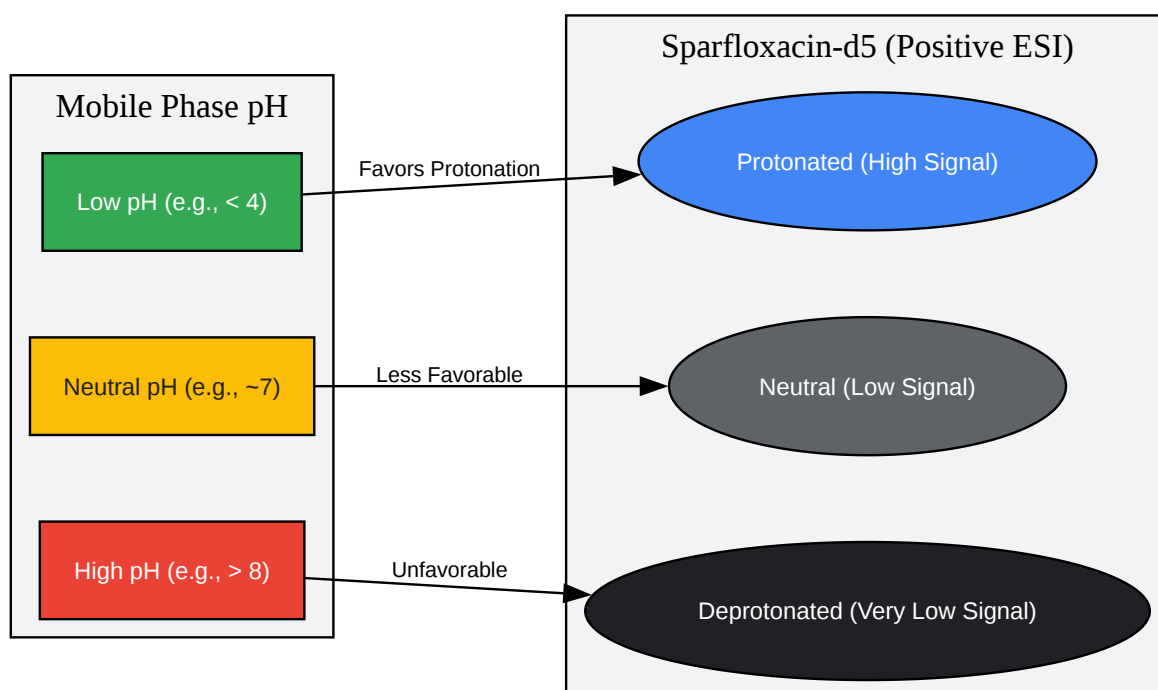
Mobile Phase pH

Low pH (e.g., < 4)

Neutral pH (e.g., ~7)

High pH (e.g., > 8)

Favors Protonation

Less Favorable

Unfavorable

Sparfloxacin-d5 (Positive ESI)

Protonated (High Signal)

Neutral (Low Signal)

Deprotonated (Very Low Signal)